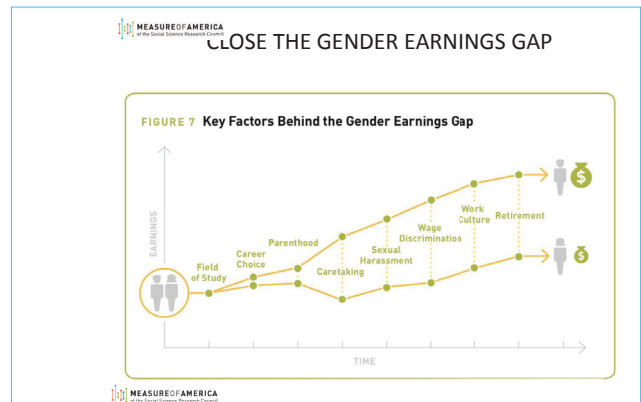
MEASURE OF AMERICA
of the Social Science Research Council

CLOSE THE GENDER EARNINGS GAP

FIGURE 7 Key Factors Behind the Gender Earnings Gap

EARNINGS

Field of Study

Career Choice

Parenthood

Caretaking

Sexual Harassment

Wage Discrimination

Work Culture

Retirement

TIME

MEASURE OF AMERICA
of the Social Science Research Council